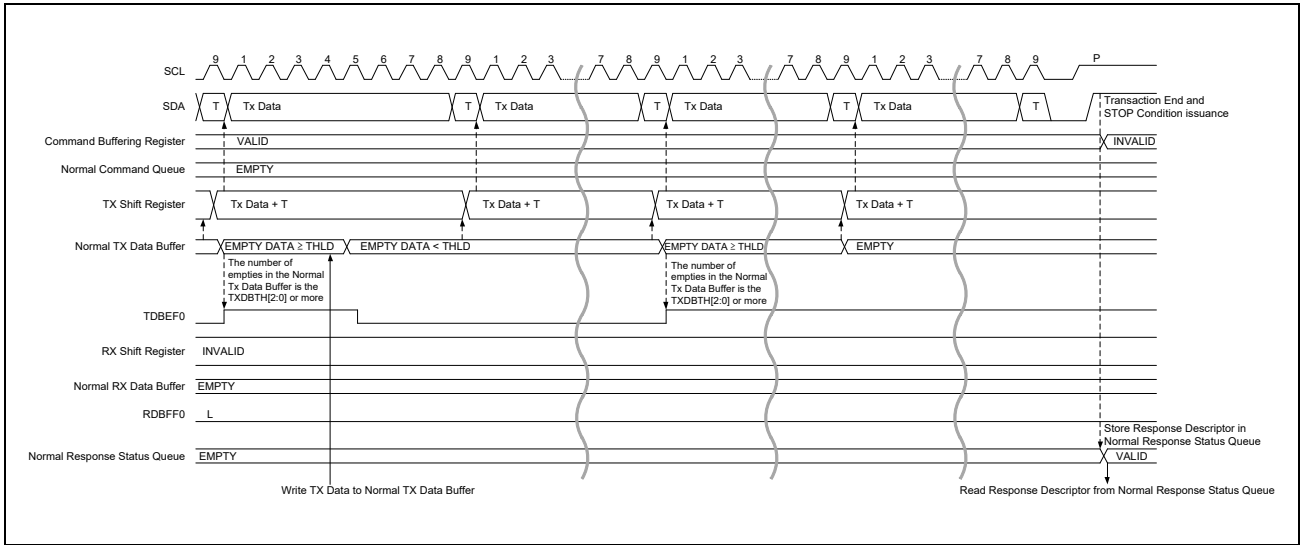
SCL 9 1 2 3 4 5 6 7 8 9 1 2 3 7 8 9 1 2 3 7 8 9 1 2 3 7 8 9 P

SDA T Tx Data T Tx Data T Tx Data T Tx Data T

Transaction End and STOP Condition issuance

Command Buffering Register VALID INVALID

Normal Command Queue EMPTY

TX Shift Register Tx Data + T Tx Data + T Tx Data + T Tx Data + T

Normal TX Data Buffer EMPTY DATA ≥ THLD EMPTY DATA < THLD EMPTY DATA ≥ THLD EMPTY

The number of empties in the Normal Tx Data Buffer is the TXDBTH[2:0] or more

The number of empties in the Normal Tx Data Buffer is the TXDBTH[2:0] or more

TDBEF0

RX Shift Register INVALID

Normal RX Data Buffer EMPTY

RDBFF0 L

Store Response Descriptor in Normal Response Status Queue

Normal Response Status Queue EMPTY VALID

Write TX Data to Normal TX Data Buffer

Read Response Descriptor from Normal Response Status Queue